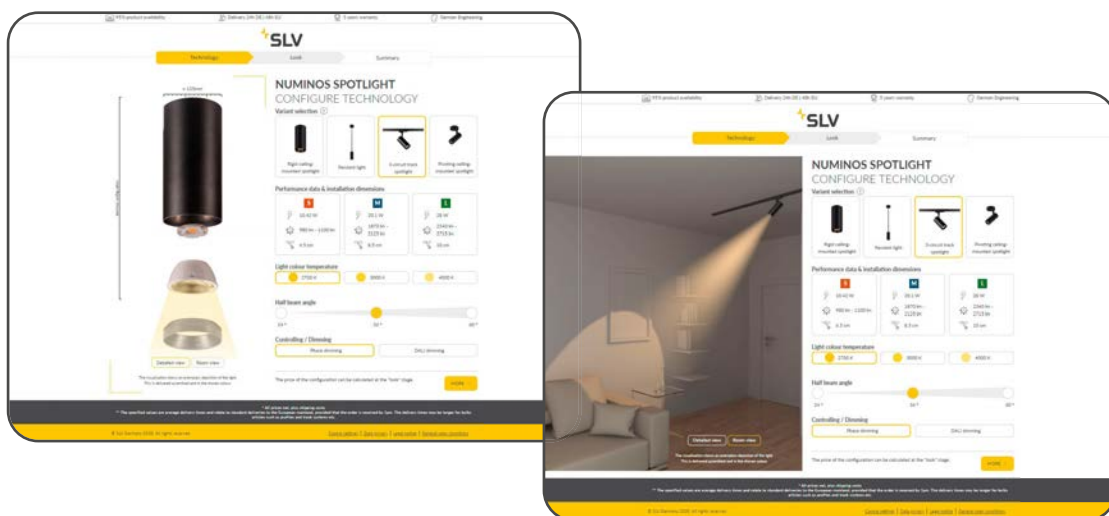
99% product availability | Delivery 24h DE / 48h EU | 5 years warranty | German Engineering

SLV

Technology | Look | Summary

NUMINOS SPOTLIGHT
CONFIGURE TECHNOLOGY

Variant selection

Rigid ceiling-mounted spotlight | Pendant light | 3-circuit track spotlight | Pivoting ceiling-mounted spotlight

Performance data & installation dimensions

S | M | L

10.42 W | 20.1 W | 28 W

980 lm – 1100 lm | 1870 lm – 2120 lm | 2340 lm – 2715 lm

6.5 cm | 8.5 cm | 10 cm

Light colour temperature

2700 K | 3000 K | 4000 K

Half beam angle

24° | 36° | 60°

Controlling / Dimming

Phase dimming | DALI dimming

Detailed view | Room view

The price of the configuration can be calculated at the "look" stage.

MORE

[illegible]

© SLV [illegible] | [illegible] | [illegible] | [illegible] | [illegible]

99% product availability | Delivery 24h DE / 48h EU | 5 years warranty | German Engineering

SLV

Technology | Look | Summary

NUMINOS SPOTLIGHT
CONFIGURE TECHNOLOGY

Variant selection

Rigid ceiling-mounted spotlight | Pendant light | 3-circuit track spotlight | Pivoting ceiling-mounted spotlight

Performance data & installation dimensions

S | M | L

10.42 W | 20.1 W | 28 W

980 lm – 1100 lm | 1870 lm – 2120 lm | 2340 lm – 2715 lm

6.5 cm | 8.5 cm | 10 cm

Light colour temperature

2700 K | 3000 K | 4000 K

Half beam angle

24° | 36° | 60°

Controlling / Dimming

Phase dimming | DALI dimming

Detailed view | Room view

The price of the configuration can be calculated at the "look" stage.

MORE

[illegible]

© SLV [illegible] | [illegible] | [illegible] | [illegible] | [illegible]